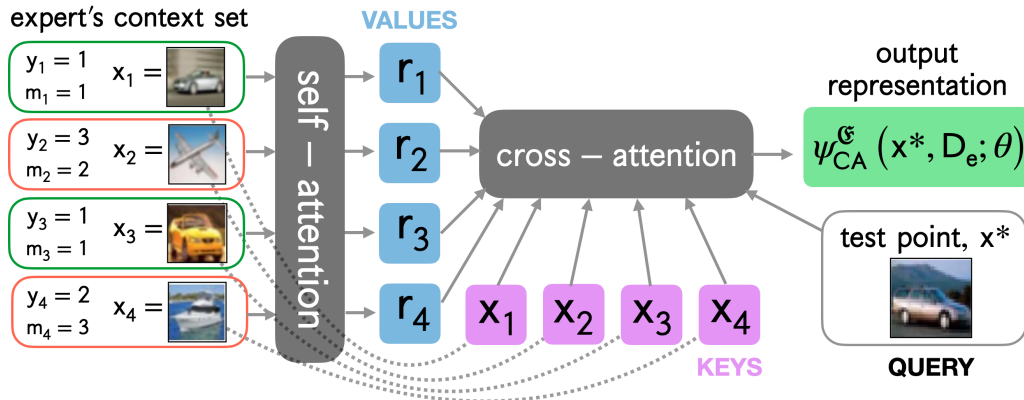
expert's context set

$y_1 = 1$ $m_1 = 1$ $x_1 =$

$y_2 = 3$ $m_2 = 2$ $x_2 =$

$y_3 = 1$ $m_3 = 1$ $x_3 =$

$y_4 = 2$ $m_4 = 3$ $x_4 =$

self – attention

VALUES

$r_1$

$r_2$

$r_3$

$r_4$

cross – attention

$x_1$ $x_2$ $x_3$ $x_4$

KEYS

output representation

$\psi_{CA}^{\mathfrak{E}}\left(x^*, D_e; \theta\right)$

test point, x*

QUERY